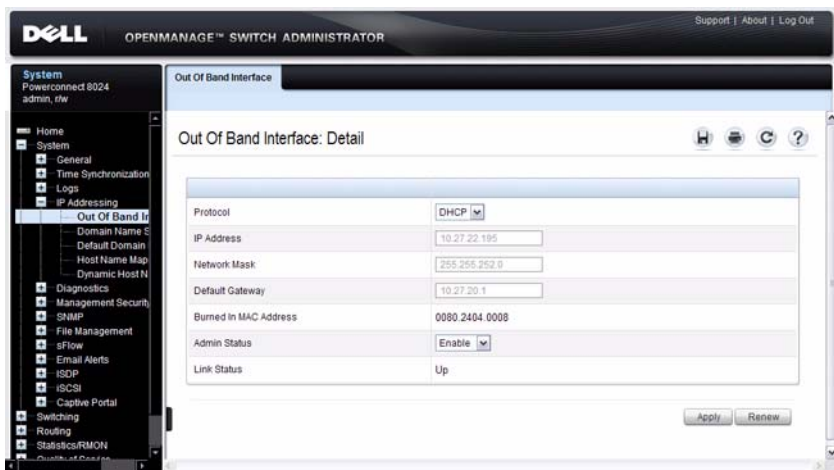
DELL OPENMANAGE™ SWITCH ADMINISTRATOR

Support | About | Log Out

System
Powerconnect 8024
admin, r/w

Home
System
General
Time Synchronization
Logs
IP Addressing
Out Of Band In
Domain Name S
Default Domain
Host Name Map
Dynamic Host N
Diagnostics
Management Security
SNMP
File Management
sFlow
Email Alerts
ISDP
iSCSI
Captive Portal
Switching
Routing
Statistics/RMON
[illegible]

Out Of Band Interface

Out Of Band Interface: Detail

| | |
|---|---|
| Protocol | DHCP |
| IP Address | 10.27.22.195 |
| Network Mask | 255.255.252.0 |
| Default Gateway | 10.27.20.1 |
| Burned In MAC Address | 0080.2404.0008 |
| Admin Status | Enable |
| Link Status | Up |

Apply Renew